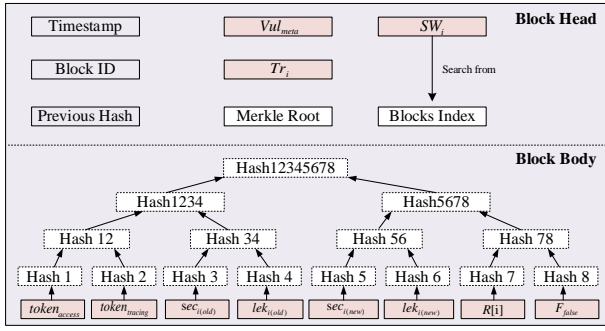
Timestamp

$Vul_{meta}$

$SW_i$

Block Head

Block ID

$Tr_i$

Search from

Previous Hash

Merkle Root

Blocks Index

Block Body

Hash12345678

Hash1234

Hash5678

Hash 12

Hash 34

Hash 56

Hash 78

Hash 1

Hash 2

Hash 3

Hash 4

Hash 5

Hash 6

Hash 7

Hash 8

$token_{access}$

$token_{tracing}$

$sec_{i(old)}$

$lek_{i(old)}$

$sec_{i(new)}$

$lek_{i(new)}$

$R[i]$

$F_{false}$